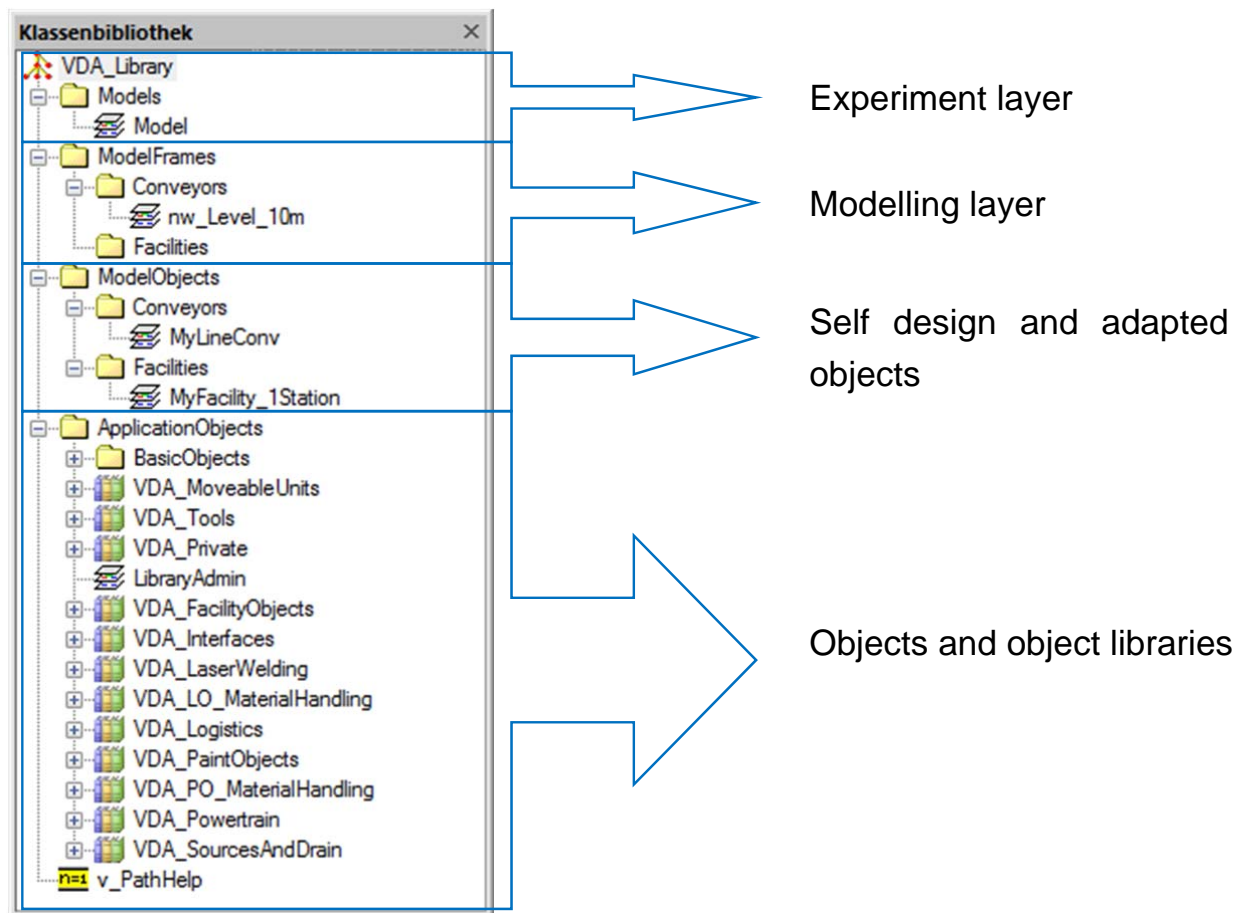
Klassenbibliothek ×

VDA_Library
Models
Model
ModelFrames
Conveyors
nw_Level_10m
Facilities
ModelObjects
Conveyors
MyLineConv
Facilities
MyFacility_1Station
ApplicationObjects
BasicObjects
VDA_MoveableUnits
VDA_Tools
VDA_Private
LibraryAdmin
VDA_FacilityObjects
VDA_Interfaces
VDA_LaserWelding
VDA_LO_MaterialHandling
VDA_Logistics
VDA_PaintObjects
VDA_PO_MaterialHandling
VDA_Powertrain
VDA_SourcesAndDrain
n=1 v_PathHelp

Experiment layer

Modelling layer

Self design and adapted objects

Objects and object libraries